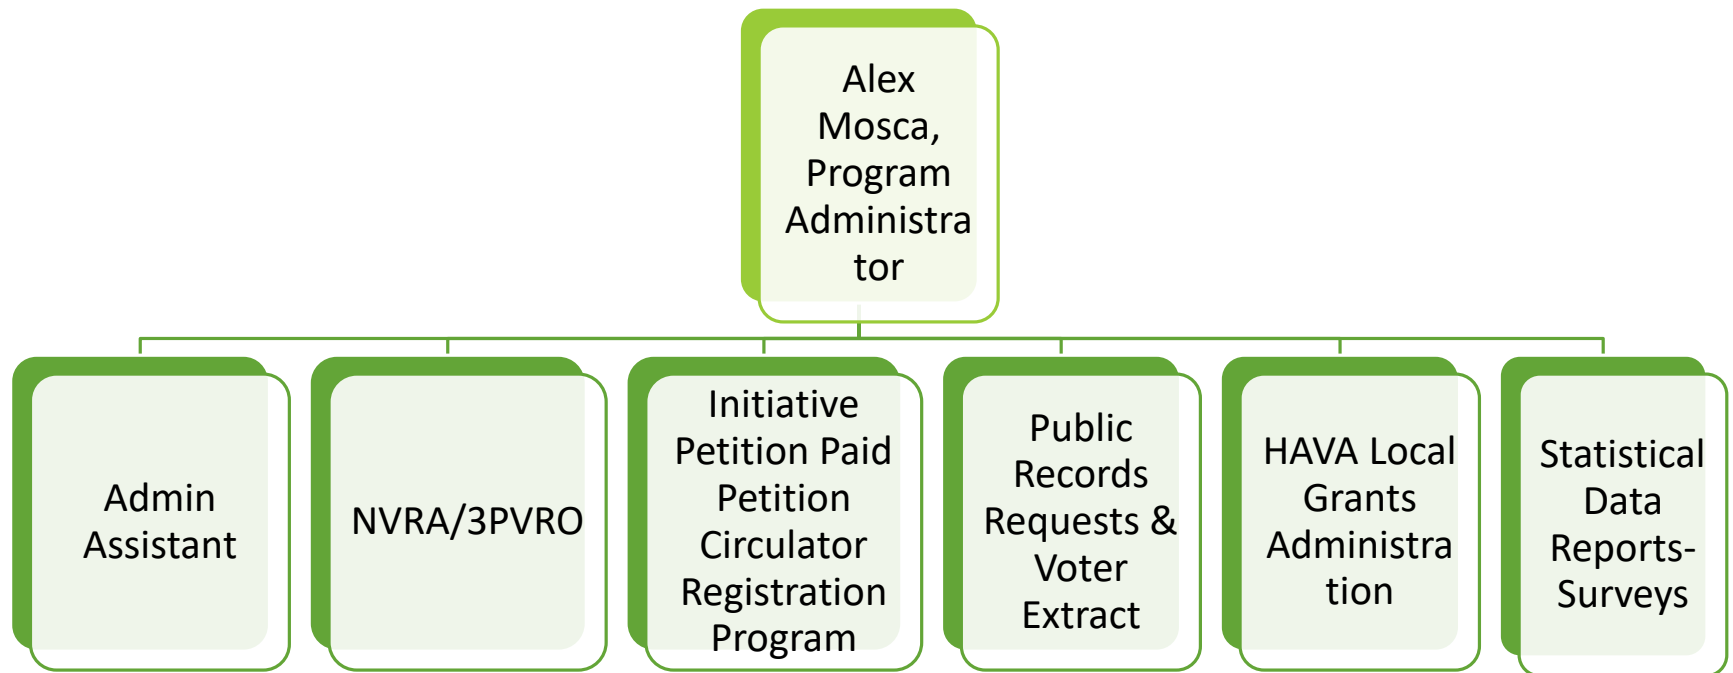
Alex Mosca, Program Administrator

Admin Assistant

NVRA/3PVRO

Initiative Petition Paid Petition Circulator Registration Program

Public Records Requests & Voter Extract

HAVA Local Grants Administration

Statistical Data Reports-Surveys